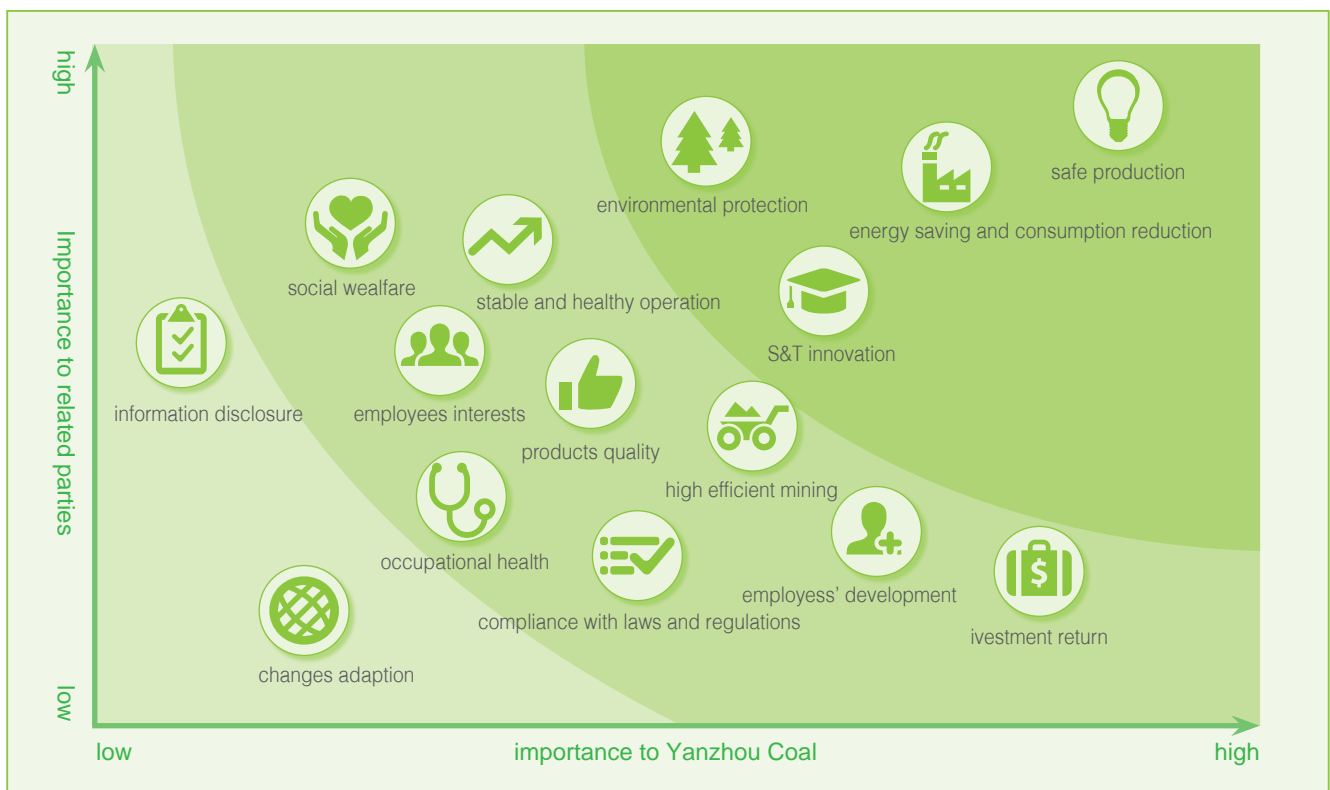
high

Importance to related parties

low

environmental protection

safe production

energy saving and consumption reduction

social wealfare

stable and healthy operation

S&T innovation

information disclosure

employees interests

products quality

high efficient mining

occupational health

employess' development

compliance with laws and regulations

ivestment return

changes adaption

low

importance to Yanzhou Coal

high